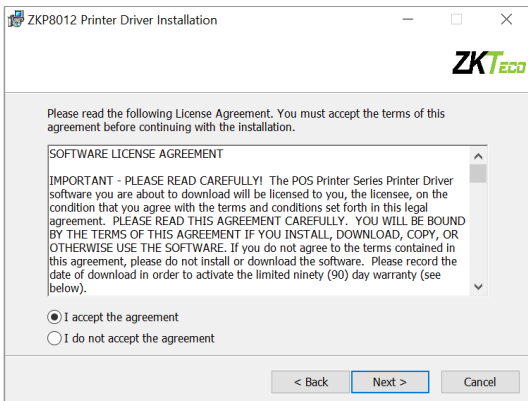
ZKP8012 Printer Driver Installation

ZKTeco

Please read the following License Agreement. You must accept the terms of this agreement before continuing with the installation.

SOFTWARE LICENSE AGREEMENT

IMPORTANT - PLEASE READ CAREFULLY! The POS Printer Series Printer Driver software you are about to download will be licensed to you, the licensee, on the condition that you agree with the terms and conditions set forth in this legal agreement. PLEASE READ THIS AGREEMENT CAREFULLY. YOU WILL BE BOUND BY THE TERMS OF THIS AGREEMENT IF YOU INSTALL, DOWNLOAD, COPY, OR OTHERWISE USE THE SOFTWARE. If you do not agree to the terms contained in this agreement, please do not install or download the software. Please record the date of download in order to activate the limited ninety (90) day warranty (see below).

I accept the agreement

I do not accept the agreement

< Back

Next >

Cancel